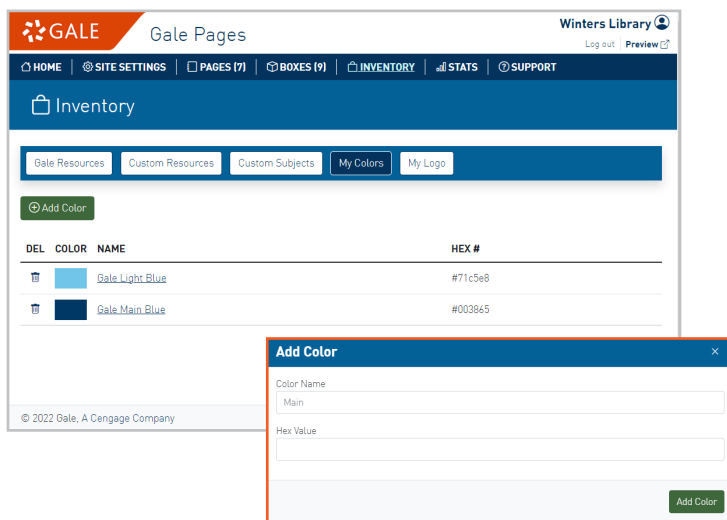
GALE Gale Pages

Winters Library

Log out | Preview

HOME | SITE SETTINGS | PAGES (7) | BOXES (9) | INVENTORY | STATS | SUPPORT

Inventory

Gale Resources | Custom Resources | Custom Subjects | My Colors | My Logo

Add Color

| DEL | COLOR | NAME | HEX # |
|---|---|---|---|
| | | Gale Light Blue | #71c5e8 |
| | | Gale Main Blue | #003865 |

© 2022 Gale, A Cengage Company

Add Color ×

Color Name

Main

Hex Value

Add Color